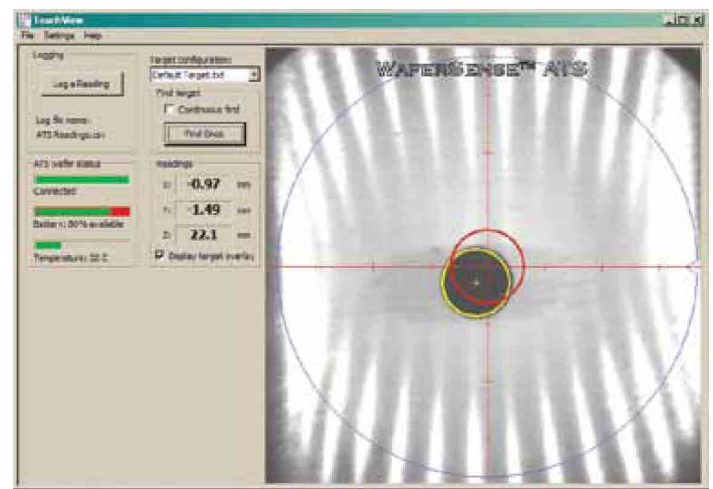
TeachView
File Settings Help

Logging
Log a Reading
Log file name:
ATS Readings.csv

ATS wafer status
Connected
Battery: 80% available
Temperature: 32 C

Target configuration:
Default Target.txt
Find target
Continuous find
Find Once

Readings
X: -0.97 mm
Y: -1.49 mm
Z: 22.1 mm
Display target overlay

WaferSense™ ATS